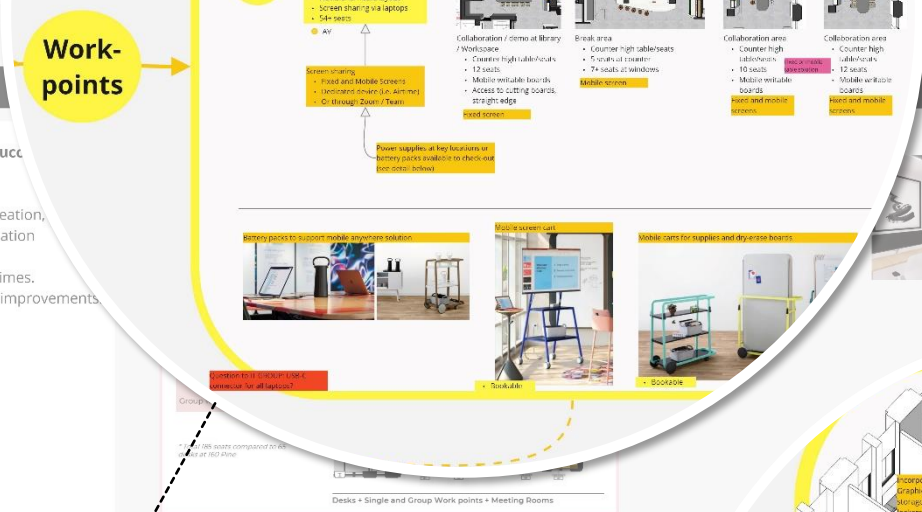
Work-points

• Screen sharing via laptops
• 54+ seats

AV

Screen sharing
• Fixed and Mobile Screens
• Dedicated device (i.e. Airtime)
• Or through Zoom / Team

Power supplies at key locations or battery packs available to check-out (see detail below)

Collaboration / demo at library / Workspace
• Counter high table/seats
• 12 seats
• Mobile writable boards
• Access to cutting boards, straight edge

Fixed screen

Break area
• Counter high table/seats
• 5 seats at counter
• 7+ seats at windows

Mobile screen

Collaboration area
• Counter high table/seats
• 10 seats
• Mobile writable boards

Fixed and mobile screens

Collaboration area
• Counter high table/seats
• 12 seats
• Mobile writable boards

Fixed and mobile screens

Battery packs to support mobile anywhere solution

Mobile screen cart

• Bookable

Mobile carts for supplies and dry-erase boards

• Bookable

Question to IT GROUP: USB-C connector for all laptops?

Group

Desks + Single and Group Work points + Meeting Rooms

ucc

eation,
ation

imes.
improvements.